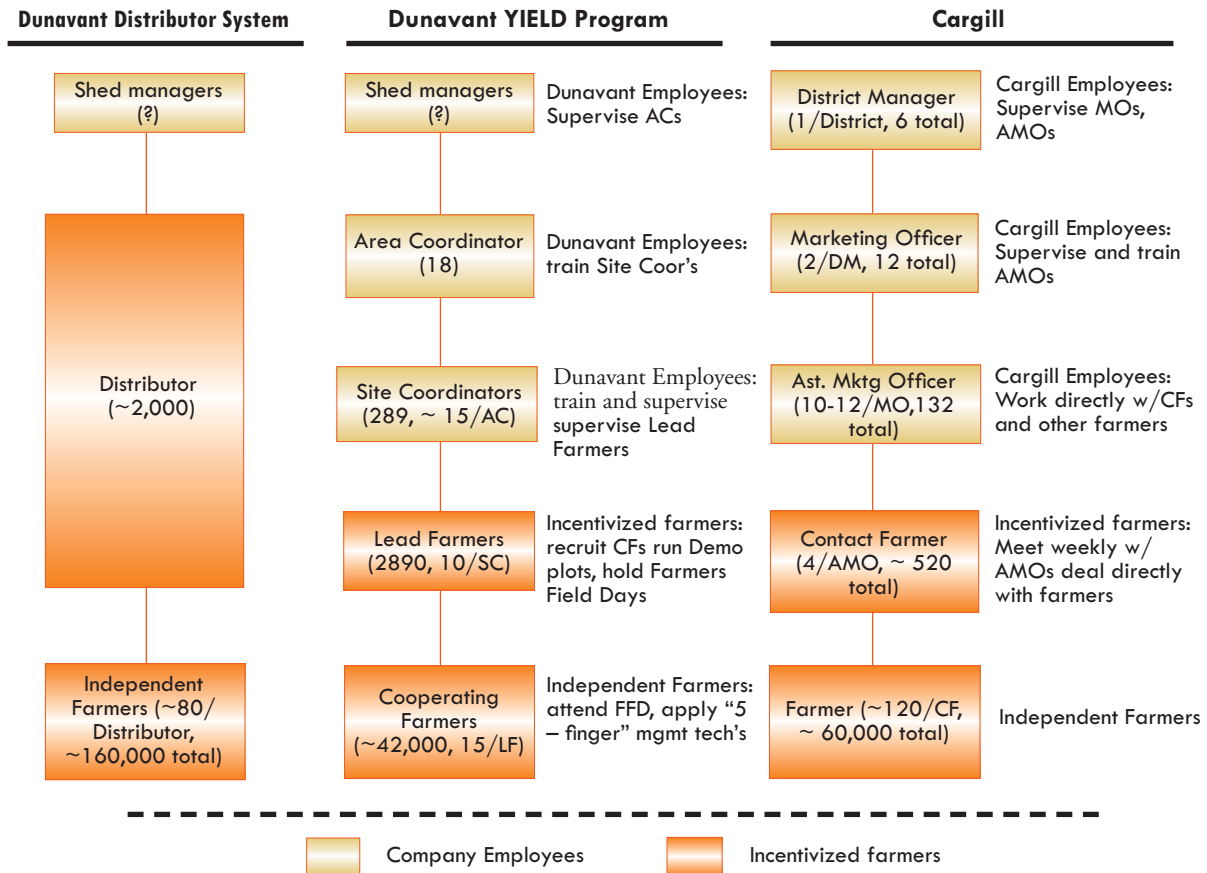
Dunavant Distributor System

Shed managers (?)

Distributor (~2,000)

Independent Farmers (~80/ Distributor, ~160,000 total)

Dunavant YIELD Program

Shed managers (?)

Dunavant Employees: Supervise ACs

Area Coordinator (18)

Dunavant Employees: train Site Coor's

Site Coordinators (289, ~ 15/AC)

Dunavant Employees: train and supervise supervise Lead Farmers

Lead Farmers (2890, 10/SC)

Incentivized farmers: recruit CFs run Demo plots, hold Farmers Field Days

Cooperating Farmers (~42,000, 15/LF)

Independent Farmers: attend FFD, apply "5 – finger" mgmt tech's

Cargill

District Manager (1/District, 6 total)

Cargill Employees: Supervise MOs, AMOs

Marketing Officer (2/DM, 12 total)

Cargill Employees: Supervise and train AMOs

Ast. Mktg Officer (10-12/MO,132 total)

Cargill Employees: Work directly w/CFs and other farmers

Contact Farmer (4/AMO, ~ 520 total)

Incentivized farmers: Meet weekly w/ AMOs deal directly with farmers

Farmer (~120/CF, ~ 60,000 total)

Independent Farmers

Company Employees

Incentivized farmers